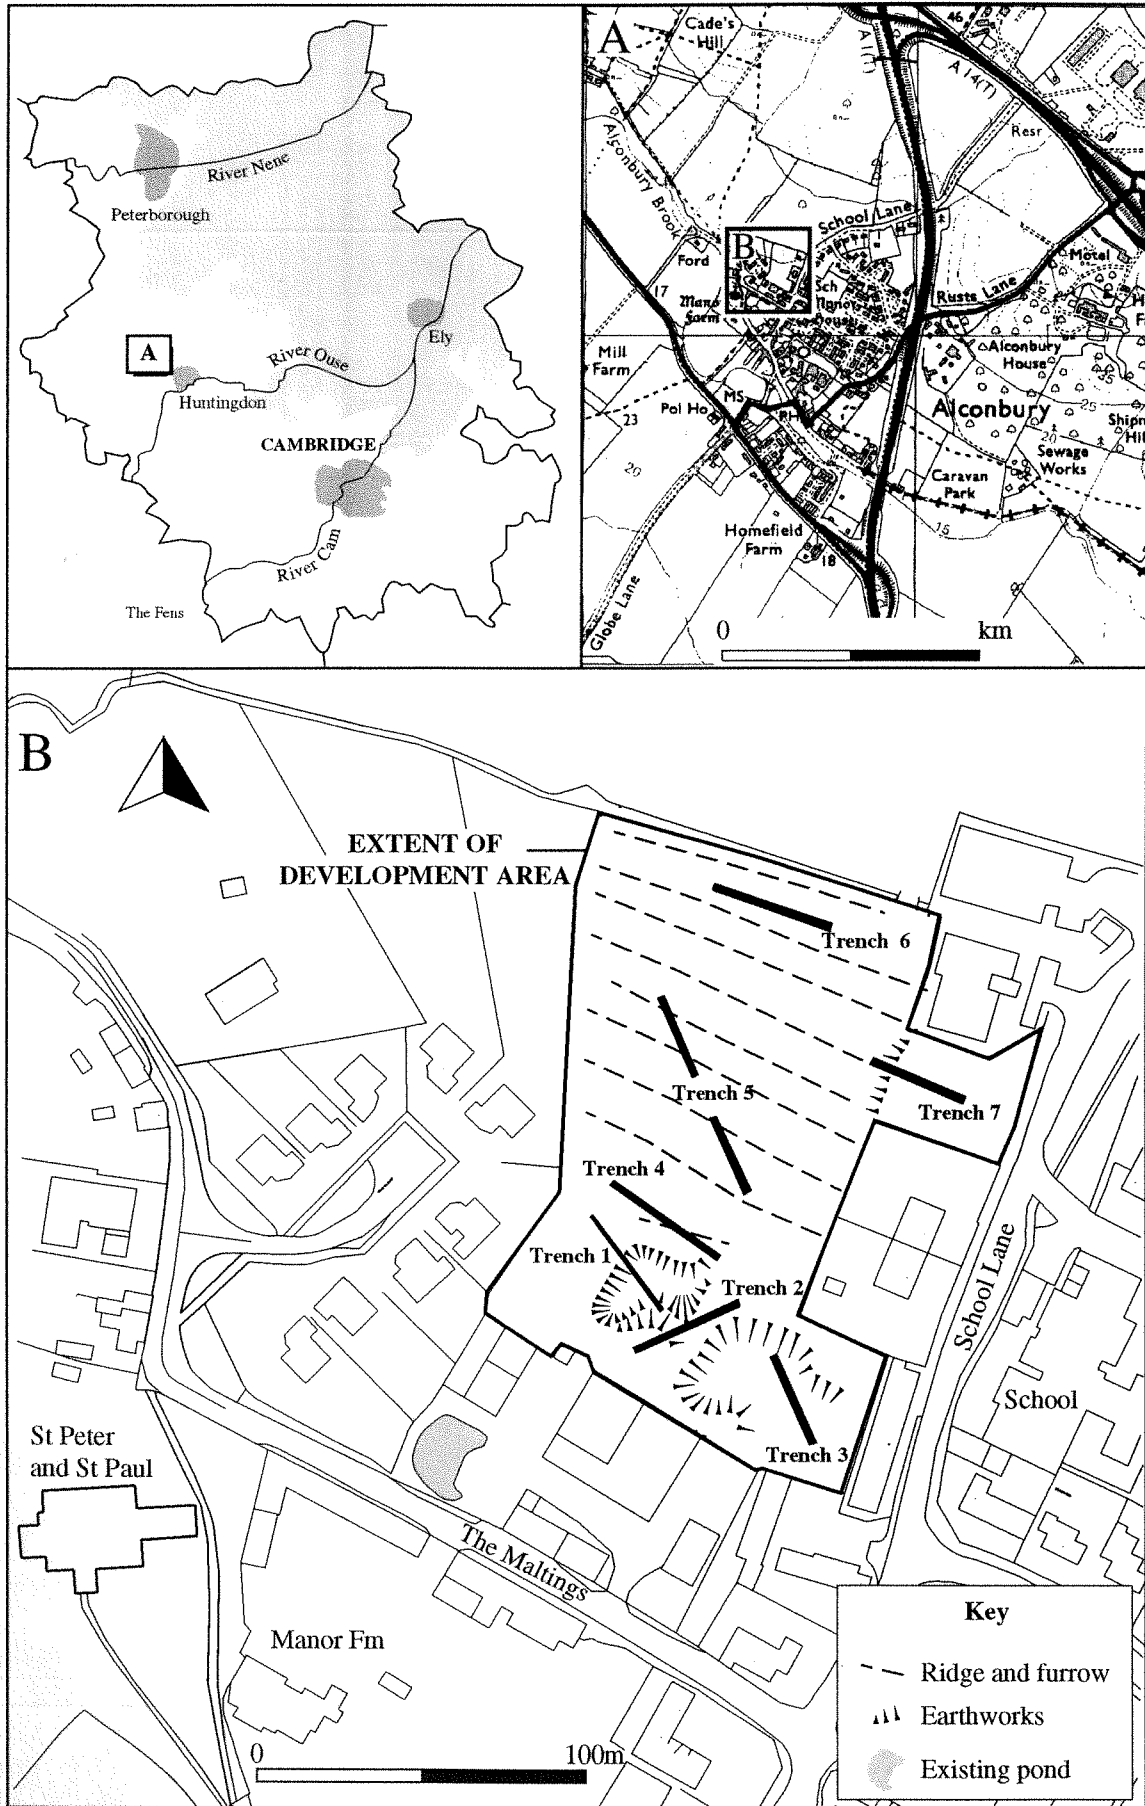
River Nene
Peterborough
A
Ely
River Ouse
Huntingdon
CAMBRIDGE
River Cam
The Fens

A
Cade's Hill
A1(T)
A14(T)
A6
Resr
Alconbury Brook
School Lane
B
Ford
17
Manor Farm
Sch
Motel
Rusts Lane
Mill Farm
Alconbury House
MS
Pol Ho
PH
23
20
Alconbury
25
20
35
Sewage Works
Shipn Hill
Caravan Park
15
Homefield Farm
18
Globe Lane
0
km

B
EXTENT OF DEVELOPMENT AREA
Trench 6
Trench 5
Trench 7
Trench 4
Trench 1
Trench 2
Trench 3
School Lane
School
St Peter and St Paul
The Maltings
Manor Fm
0
100m
Key
Ridge and furrow
Earthworks
Existing pond